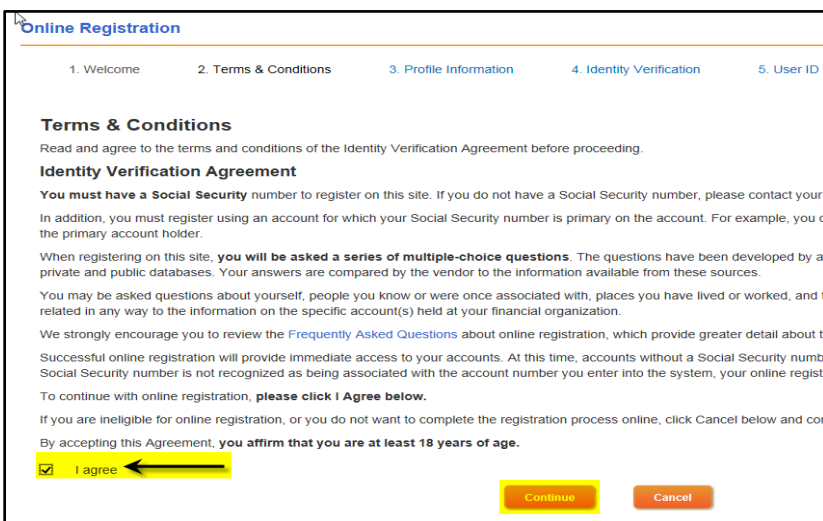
Online Registration

1. Welcome 2. Terms & Conditions 3. Profile Information 4. Identity Verification 5. User ID

Terms & Conditions

Read and agree to the terms and conditions of the Identity Verification Agreement before proceeding.

Identity Verification Agreement

You must have a Social Security number to register on this site. If you do not have a Social Security number, please contact your

In addition, you must register using an account for which your Social Security number is primary on the account. For example, you c the primary account holder.

When registering on this site, you will be asked a series of multiple-choice questions. The questions have been developed by a private and public databases. Your answers are compared by the vendor to the information available from these sources.

You may be asked questions about yourself, people you know or were once associated with, places you have lived or worked, and related in any way to the information on the specific account(s) held at your financial organization.

We strongly encourage you to review the Frequently Asked Questions about online registration, which provide greater detail about t

Successful online registration will provide immediate access to your accounts. At this time, accounts without a Social Security numb Social Security number is not recognized as being associated with the account number you enter into the system, your online regist

To continue with online registration, please click I Agree below.

If you are ineligible for online registration, or you do not want to complete the registration process online, click Cancel below and co

By accepting this Agreement, you affirm that you are at least 18 years of age.

I agree

Continue Cancel